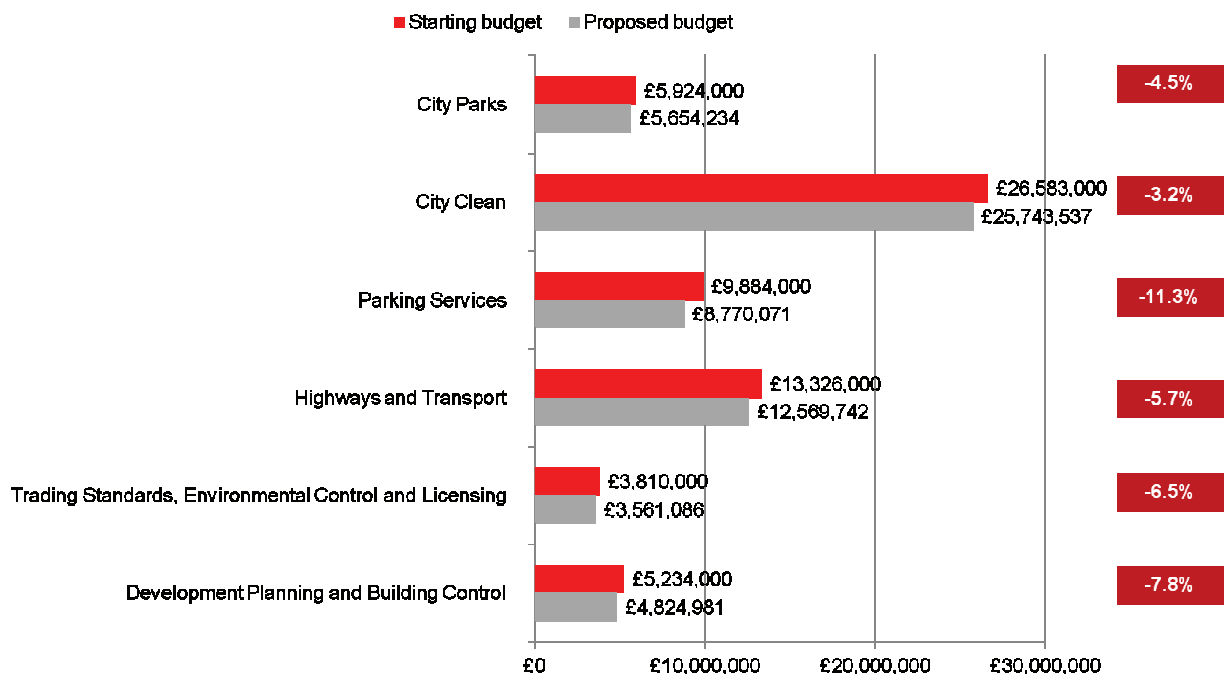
Starting budget
Proposed budget

City Parks
£5,924,000
£5,654,234
-4.5%

City Clean
£26,583,000
£25,743,537
-3.2%

Parking Services
£9,884,000
£8,770,071
-11.3%

Highways and Transport
£13,326,000
£12,569,742
-5.7%

Trading Standards, Environmental Control and Licensing
£3,810,000
£3,561,086
-6.5%

Development Planning and Building Control
£5,234,000
£4,824,981
-7.8%

£0
£10,000,000
£20,000,000
£30,000,000